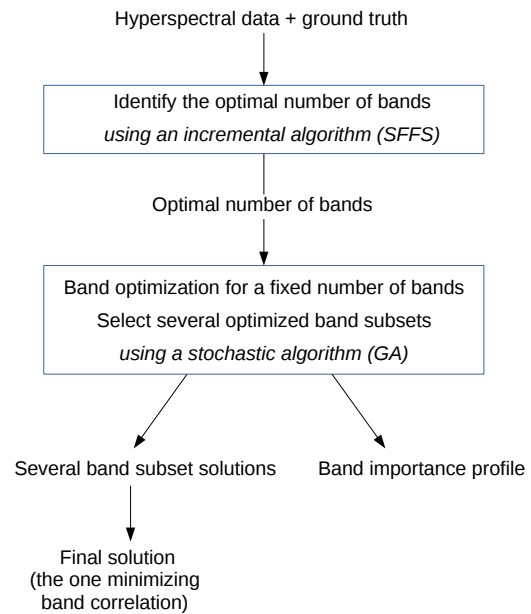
Hyperspectral data + ground truth

Identify the optimal number of bands
*using an incremental algorithm (SFFS)*

Optimal number of bands

Band optimization for a fixed number of bands
Select several optimized band subsets
*using a stochastic algorithm (GA)*

Several band subset solutions

Band importance profile

Final solution
(the one minimizing
band correlation)